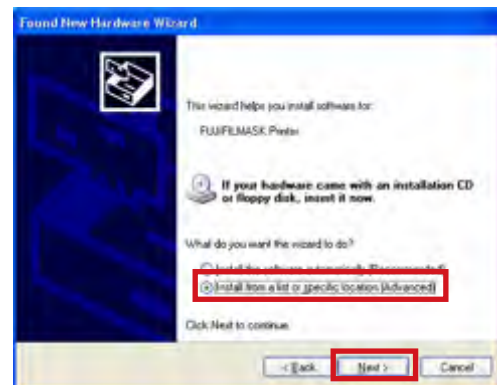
Found New Hardware Wizard

This wizard helps you install software for:

FUJIFILMASK Printer

If your hardware came with an installation CD or floppy disk, insert it now.

What do you want the wizard to do?

Install the software automatically (Recommended)

Install from a list or specific location (Advanced)

Click Next to continue.

< Back Next > Cancel